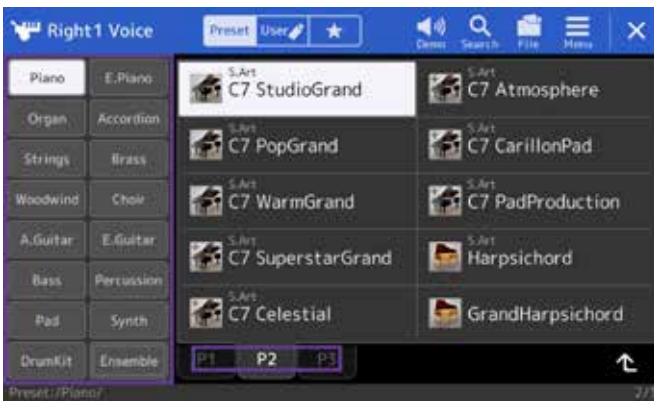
Right1 Voice

Preset User ★

Demo Search File Menu ✕

Piano
E.Piano
Organ
Accordion
Strings
Brass
Woodwind
Choir
A.Guitar
E.Guitar
Bass
Percussion
Pad
Synth
DrumKit
Ensemble

S.Art
C7 StudioGrand

S.Art
C7 Atmosphere

S.Art
C7 PopGrand

S.Art
C7 CarillonPad

S.Art
C7 WarmGrand

S.Art
C7 PadProduction

S.Art
C7 SuperstarGrand

S.Art
Harpsichord

S.Art
C7 Celestial

GrandHarpsichord

P1 P2 P3

Preset:/Piano/

2/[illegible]